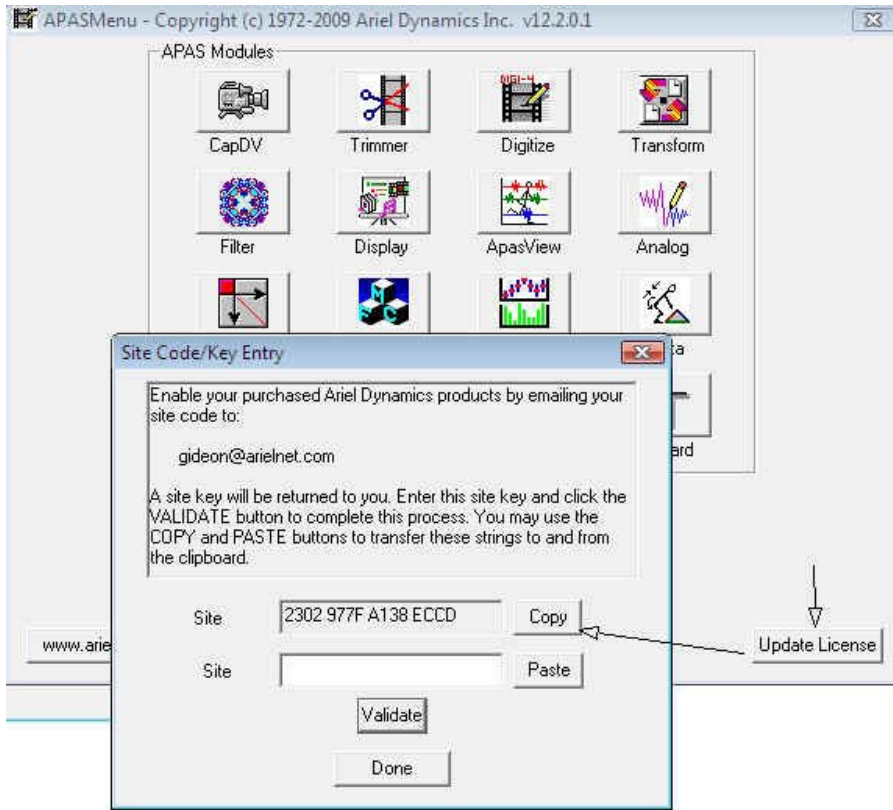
APASMenu - Copyright (c) 1972-2009 Ariel Dynamics Inc. v12.2.0.1

APAS Modules

CapDV

Trimmer

Digitize

Transform

Filter

Display

ApasView

Analog

ta

ard

www.arie

Update License

Site Code/Key Entry

Enable your purchased Ariel Dynamics products by emailing your site code to:

gideon@arielnet.com

A site key will be returned to you. Enter this site key and click the VALIDATE button to complete this process. You may use the COPY and PASTE buttons to transfer these strings to and from the clipboard.

Site 2302 977F A138 ECCD Copy

Site Paste

Validate

Done